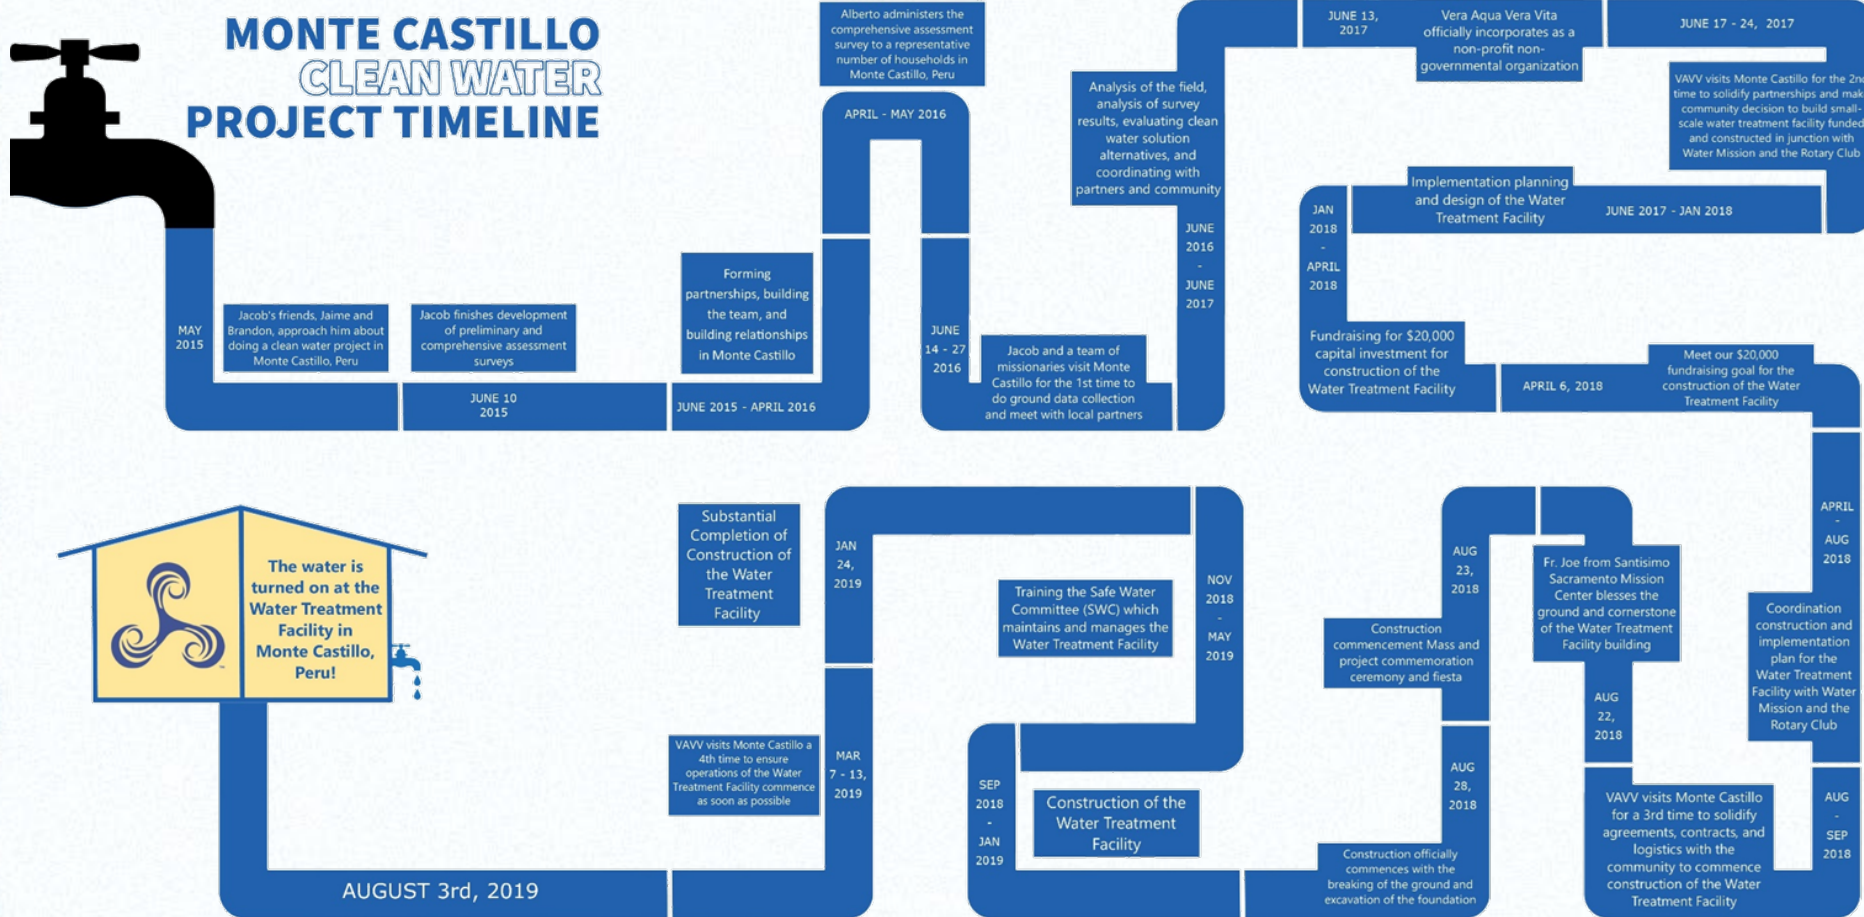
MONTE CASTILLO
CLEAN WATER
PROJECT TIMELINE

MAY 2015

Jacob's friends, Jaime and Brandon, approach him about doing a clean water project in Monte Castillo, Peru

JUNE 10 2015

Jacob finishes development of preliminary and comprehensive assessment surveys

JUNE 2015 - APRIL 2016

Forming partnerships, building the team, and building relationships in Monte Castillo

APRIL - MAY 2016

Alberto administers the comprehensive assessment survey to a representative number of households in Monte Castillo, Peru

JUNE 14 - 27 2016

Jacob and a team of missionaries visit Monte Castillo for the 1st time to do ground data collection and meet with local partners

JUNE 2016 - JUNE 2017

Analysis of the field, analysis of survey results, evaluating clean water solution alternatives, and coordinating with partners and community

JUNE 13, 2017

Vera Aqua Vera Vita officially incorporates as a non-profit non-governmental organization

JUNE 17 - 24, 2017

VAVV visits Monte Castillo for the 2n time to solidify partnerships and mak community decision to build small-scale water treatment facility funded and constructed in junction with Water Mission and the Rotary Club

JUNE 2017 - JAN 2018

Implementation planning and design of the Water Treatment Facility

JAN 2018 - APRIL 2018

Fundraising for $20,000 capital investment for construction of the Water Treatment Facility

APRIL 6, 2018

Meet our $20,000 fundraising goal for the construction of the Water Treatment Facility

APRIL - AUG 2018

Coordination construction and implementation plan for the Water Treatment Facility with Water Mission and the Rotary Club

AUG - SEP 2018

VAVV visits Monte Castillo for a 3rd time to solidify agreements, contracts, and logistics with the community to commence construction of the Water Treatment Facility

AUG 22, 2018

Fr. Joe from Santisimo Sacramento Mission Center blesses the ground and cornerstone of the Water Treatment Facility building

AUG 23, 2018

Construction commencement Mass and project commemoration ceremony and fiesta

AUG 28, 2018

Construction officially commences with the breaking of the ground and excavation of the foundation

SEP 2018 - JAN 2019

Construction of the Water Treatment Facility

NOV 2018 - MAY 2019

Training the Safe Water Committee (SWC) which maintains and manages the Water Treatment Facility

JAN 24, 2019

Substantial Completion of Construction of the Water Treatment Facility

MAR 7 - 13, 2019

VAVV visits Monte Castillo a 4th time to ensure operations of the Water Treatment Facility commence as soon as possible

AUGUST 3rd, 2019

The water is turned on at the Water Treatment Facility in Monte Castillo, Peru!